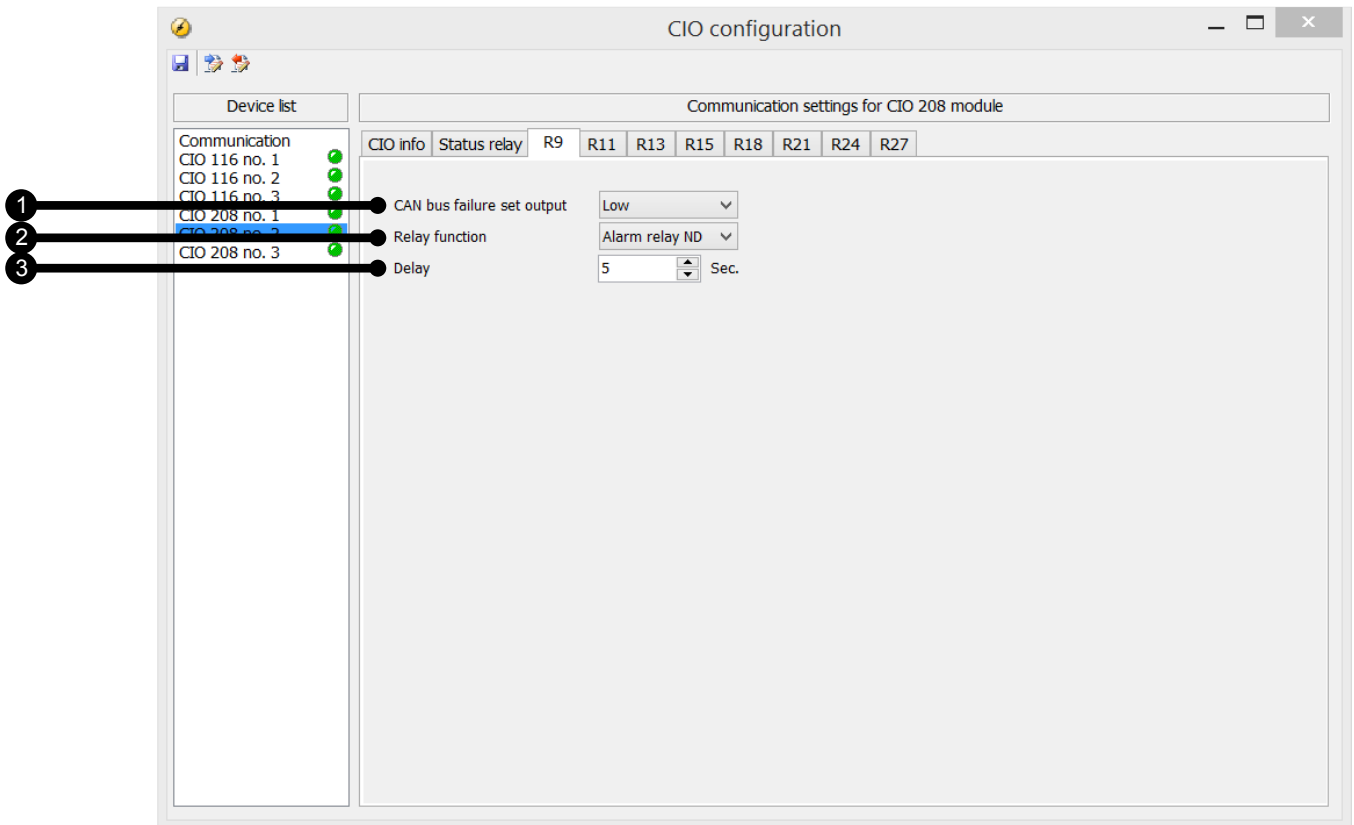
CIO configuration

Device list

Communication
CIO 116 no. 1
CIO 116 no. 2
CIO 116 no. 3
CIO 208 no. 1
CIO 208 no. 2
CIO 208 no. 3

Communication settings for CIO 208 module

CIO info | Status relay | R9 | R11 | R13 | R15 | R18 | R21 | R24 | R27

1 CAN bus failure set output Low
2 Relay function Alarm relay ND
3 Delay 5 Sec.